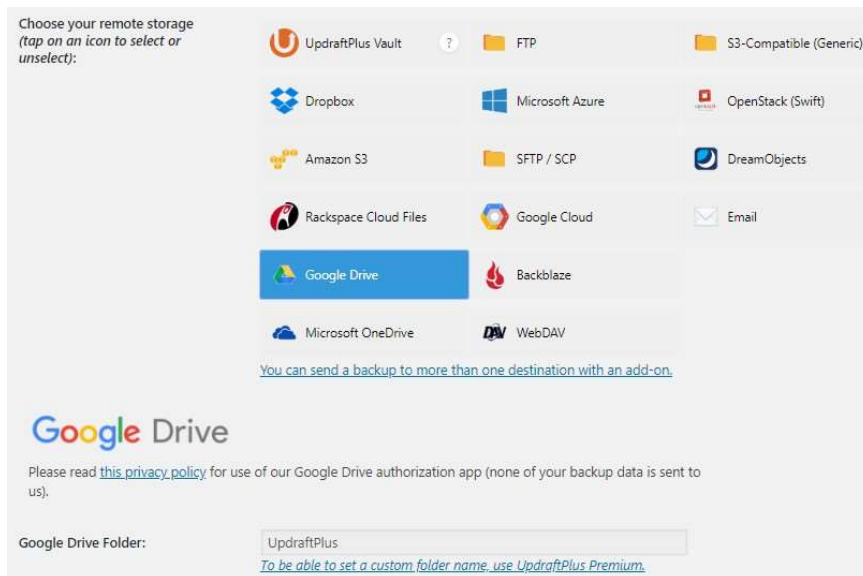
Choose your remote storage
(tap on an icon to select or unselect):

| | | |
|---|---|---|
| UpdraftPlus Vault ? | FTP | S3-Compatible (Generic) |
| Dropbox | Microsoft Azure | OpenStack (Swift) |
| Amazon S3 | SFTP / SCP | DreamObjects |
| Rackspace Cloud Files | Google Cloud | Email |
| Google Drive | Backblaze | |
| Microsoft OneDrive | WebDAV | |

You can send a backup to more than one destination with an add-on.

Google Drive

Please read this privacy policy for use of our Google Drive authorization app (none of your backup data is sent to us).

Google Drive Folder: UpdraftPlus
To be able to set a custom folder name, use UpdraftPlus Premium.